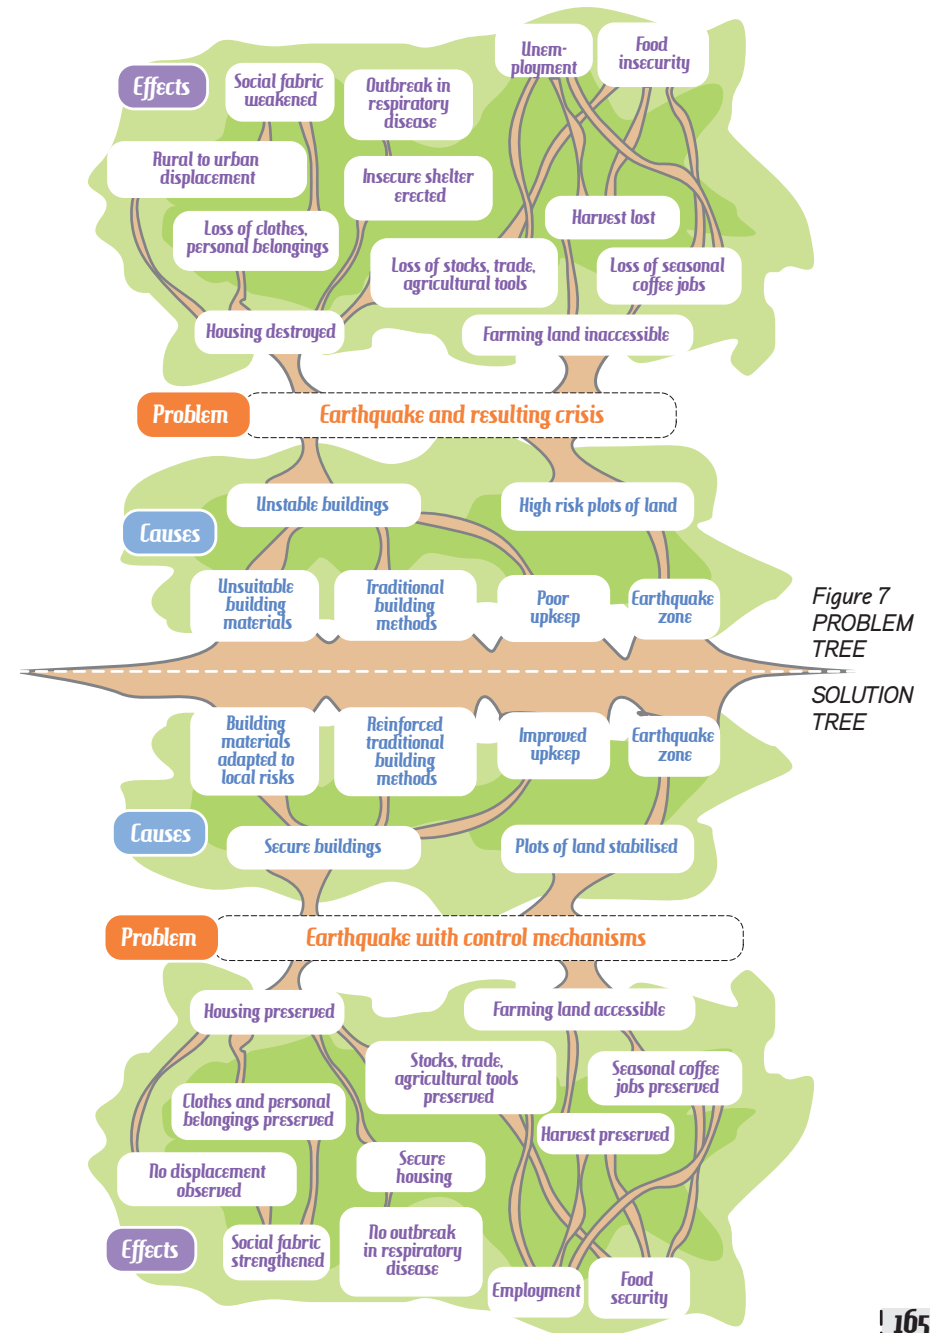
Effects

Social fabric weakened

Outbreak in respiratory disease

Unemployment

Food insecurity

Rural to urban displacement

Insecure shelter erected

Harvest lost

Loss of clothes, personal belongings

Loss of stocks, trade, agricultural tools

Loss of seasonal coffee jobs

Housing destroyed

Farming land inaccessible

Problem

Earthquake and resulting crisis

Unstable buildings

High risk plots of land

Causes

Unsuitable building materials

Traditional building methods

Poor upkeep

Earthquake zone

Figure 7
PROBLEM TREE

SOLUTION TREE

Building materials adapted to local risks

Reinforced traditional building methods

Improved upkeep

Earthquake zone

Causes

Secure buildings

Plots of land stabilised

Problem

Earthquake with control mechanisms

Housing preserved

Farming land accessible

Stocks, trade, agricultural tools preserved

Seasonal coffee jobs preserved

Clothes and personal belongings preserved

Harvest preserved

No displacement observed

Secure housing

Effects

Social fabric strengthened

No outbreak in respiratory disease

Employment

Food security

165